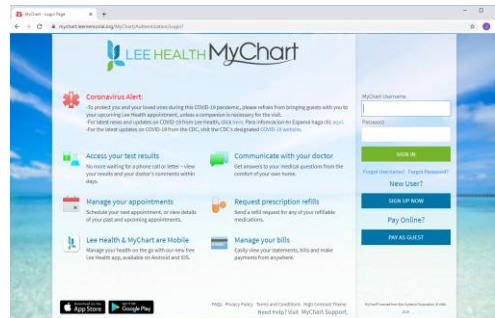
MyChart - Login Page

mychart.leehealth.org/MyChart/Authentication/Login?

LEE HEALTH MyChart

Coronavirus Alert:
-To protect you and your loved ones during this COVID-19 pandemic, please refrain from bringing guests with you to your upcoming Lee Health appointment, unless a companion is necessary for the visit.
-For latest news and updates on COVID-19 from Lee Health, click here. Para información en Espanol haga clic aquí.
-For the latest updates on COVID-19 from the CDC, visit the CDC's designated COVID-19 website.

Access your test results
No more waiting for a phone call or letter – view your results and your doctor's comments within days.

Communicate with your doctor
Get answers to your medical questions from the comfort of your own home.

Manage your appointments
Schedule your next appointment, or view details of your past and upcoming appointments.

Request prescription refills
Send a refill request for any of your refillable medications.

Lee Health & MyChart are Mobile
Manage your health on the go with our new free Lee Health app, available on Android and iOS.

Manage your bills
Easily view your statements, bills and make payments from anywhere.

MyChart Username

Password

SIGN IN

Forgot Username? Forgot Password?

New User?

SIGN UP NOW

Pay Online?

PAY AS GUEST

App Store Google Play

FAQs Privacy Policy Terms and Conditions High Contrast Theme
Need Help? Visit MyChart Support.

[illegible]